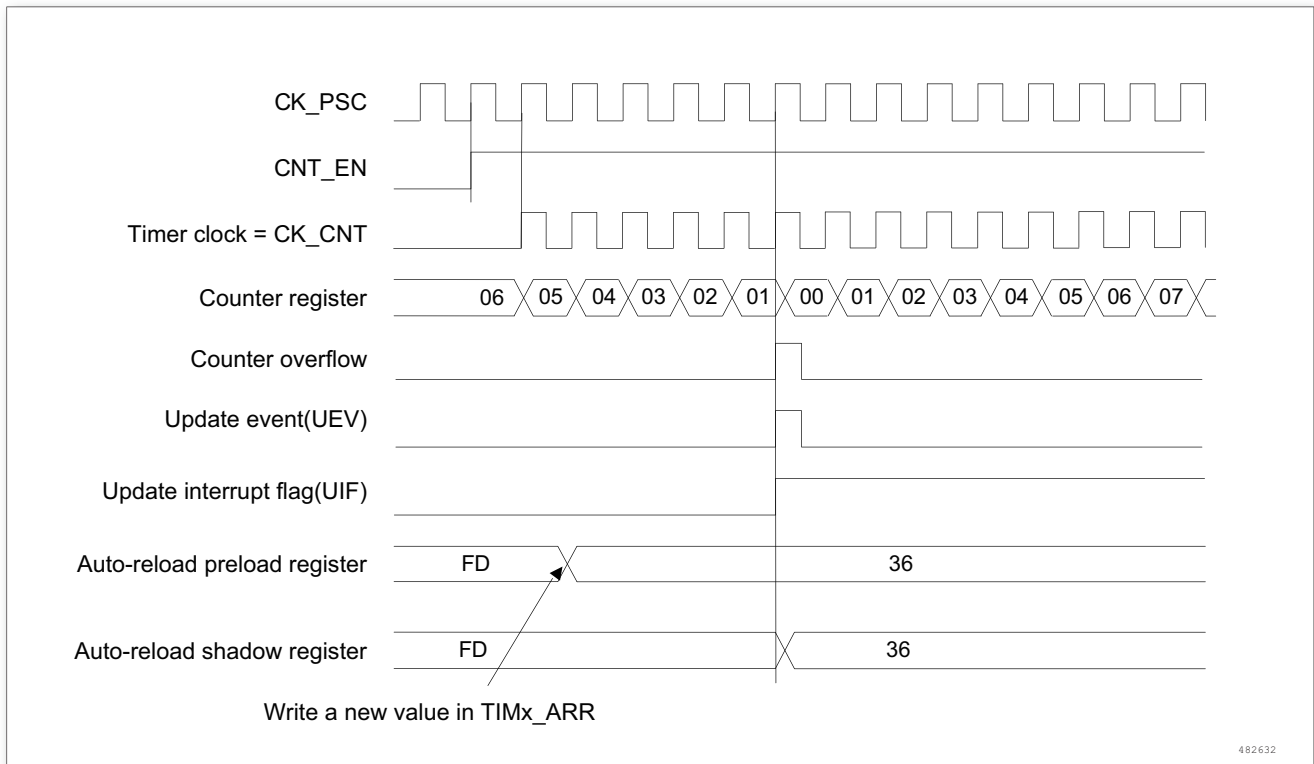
CK_PSC

CNT_EN

Timer clock = CK_CNT

Counter register 06 05 04 03 02 01 00 01 02 03 04 05 06 07

Counter overflow

Update event(UEV)

Update interrupt flag(UIF)

Auto-reload preload register FD 36

Auto-reload shadow register FD 36

Write a new value in TIMx_ARR

482632